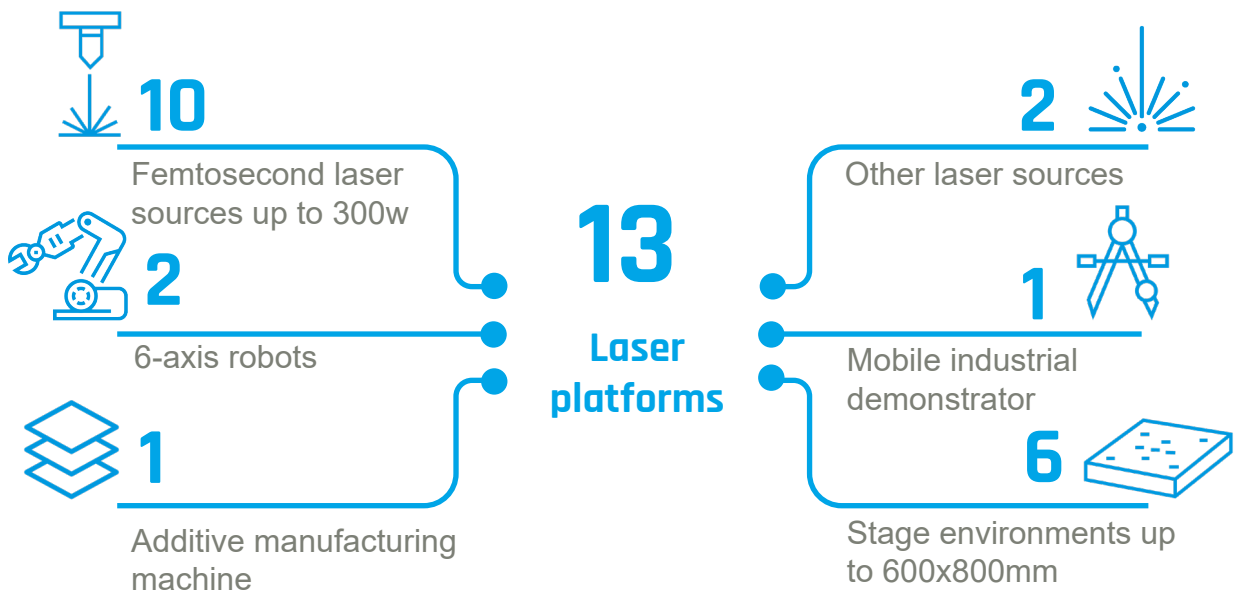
10

Femtosecond laser sources up to 300w

2

6-axis robots

1

Additive manufacturing machine

13

Laser platforms

2

Other laser sources

1

Mobile industrial demonstrator

6

Stage environments up to 600x800mm